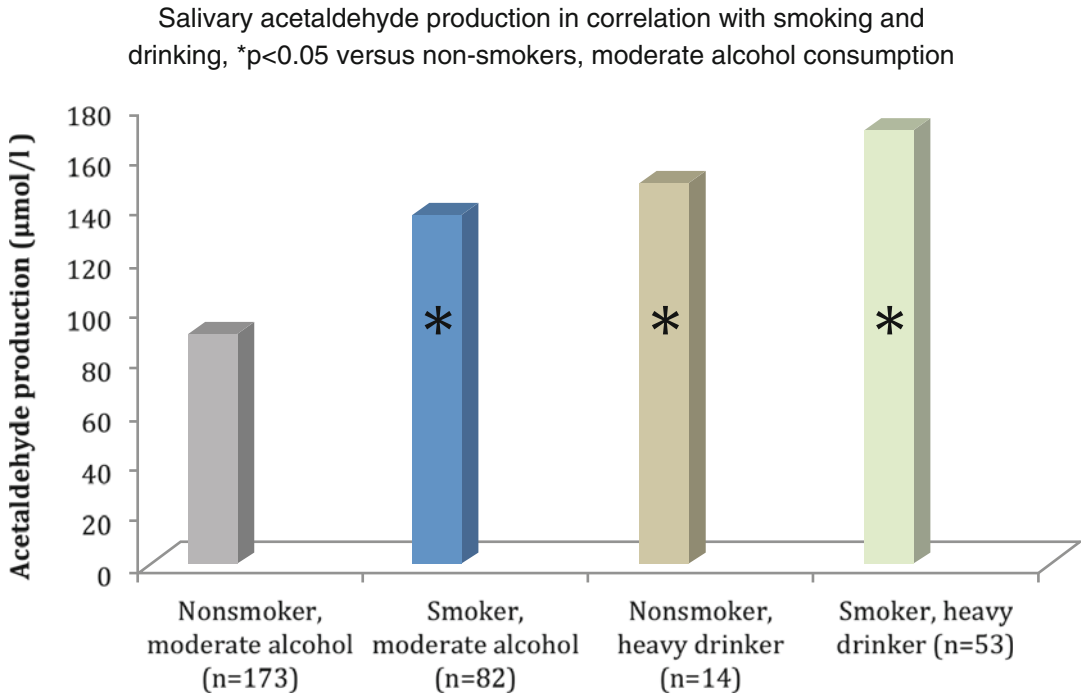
Salivary acetaldehyde production in correlation with smoking and drinking, *p<0.05 versus non-smokers, moderate alcohol consumption

Acetaldehyde production (µmol/l)

180
160
140
120
100
80
60
40
20
0

*
*
*

Nonsmoker, moderate alcohol (n=173)

Smoker, moderate alcohol (n=82)

Nonsmoker, heavy drinker (n=14)

Smoker, heavy drinker (n=53)